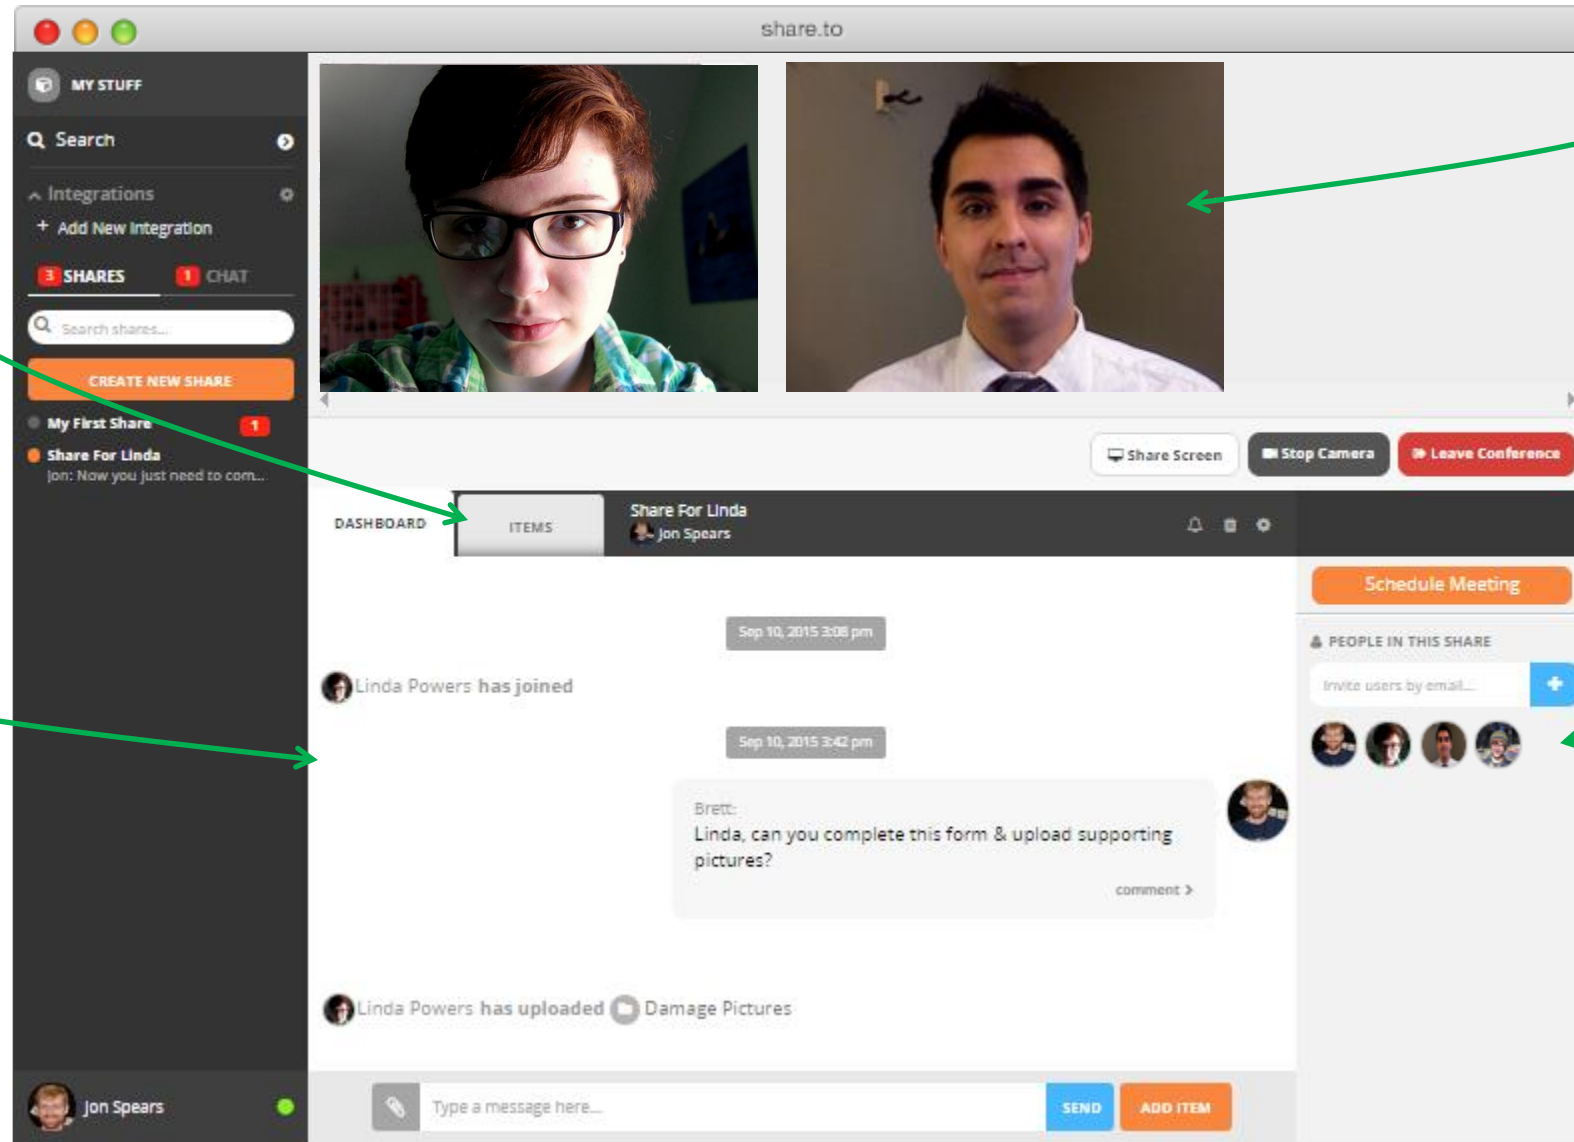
share.to

MY STUFF

Search

Integrations

+ Add New Integration

3 SHARES

1 CHAT

Search shares...

CREATE NEW SHARE

My First Share 1

Share For Linda

Jon: Now you just need to com...

Jon Spears

Share Screen

Stop Camera

Leave Conference

DASHBOARD

ITEMS

Share For Linda

Jon Spears

Schedule Meeting

PEOPLE IN THIS SHARE

Invite users by email...

Sep 10, 2015 3:08 pm

Linda Powers has joined

Sep 10, 2015 3:42 pm

Brett:

Linda, can you complete this form & upload supporting pictures?

comment >

Linda Powers has uploaded Damage Pictures

Type a message here...

SEND

ADD ITEM